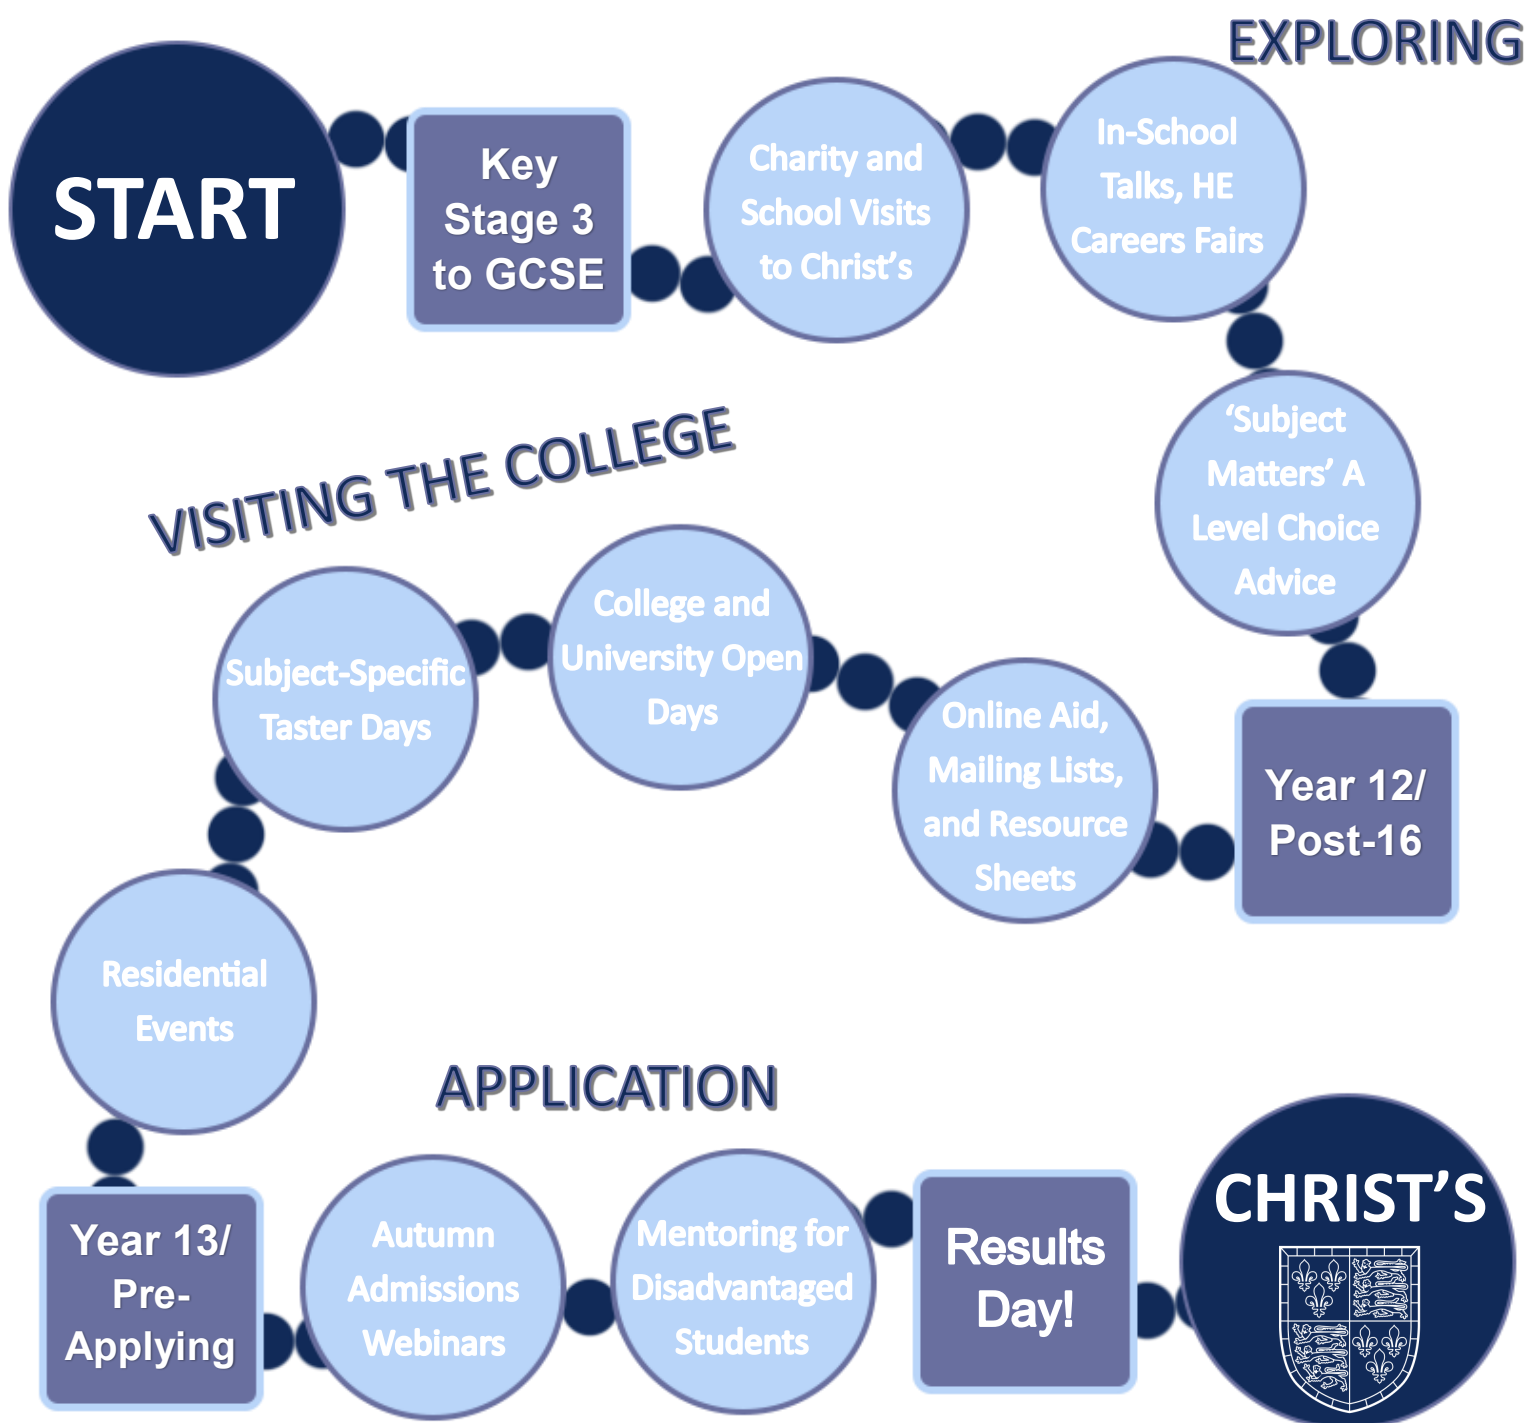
EXPLORING

START

Key Stage 3 to GCSE

Charity and School Visits to Christ's

In-School Talks, HE Careers Fairs

'Subject Matters' A Level Choice Advice

Year 12/ Post-16

VISITING THE COLLEGE

Online Aid, Mailing Lists, and Resource Sheets

College and University Open Days

Subject-Specific Taster Days

Residential Events

APPLICATION

Year 13/ Pre-Applying

Autumn Admissions Webinars

Mentoring for Disadvantaged Students

Results Day!

CHRIST'S